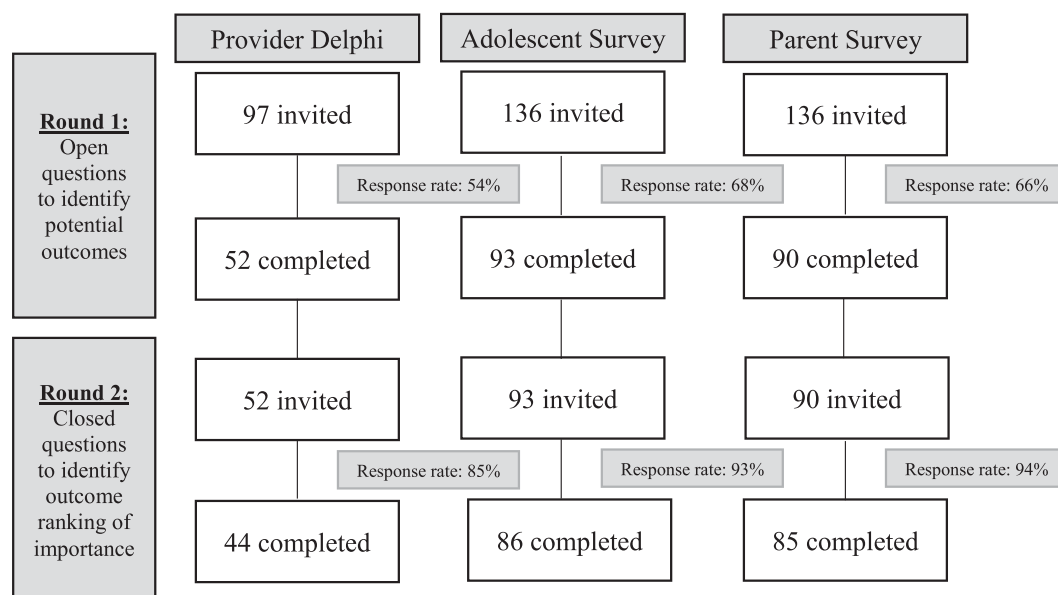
Provider Delphi

Adolescent Survey

Parent Survey

Round 1: Open questions to identify potential outcomes

97 invited

Response rate: 54%

52 completed

136 invited

Response rate: 68%

93 completed

136 invited

Response rate: 66%

90 completed

Round 2: Closed questions to identify outcome ranking of importance

52 invited

Response rate: 85%

44 completed

93 invited

Response rate: 93%

86 completed

90 invited

Response rate: 94%

85 completed